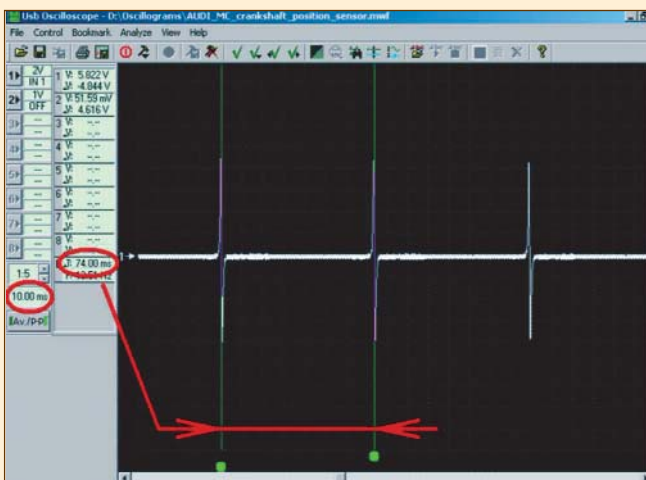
Usb Oscilloscope - D:\Oscillograms\AUDI_MC_crankshaft_position_sensor.mwf

File Control Bookmark Analyze View Help

1 2V IN 1
2 1V OFF
3 ---
4 ---
5 ---
6 ---
7 ---
8 ---

1 V: 5.822 V
ΔV: -4.844 V
2 V: 51.59 mV
ΔV: 4.616 V
3 V: --
ΔV: --
4 V: --
ΔV: --
5 V: --
ΔV: --
6 V: --
ΔV: --
7 V: --
ΔV: --
8 V: --
ΔV: --

ΔT: 74.00 ms
F: 13.51 Hz

1:5
10.00 ms
Av./P-P